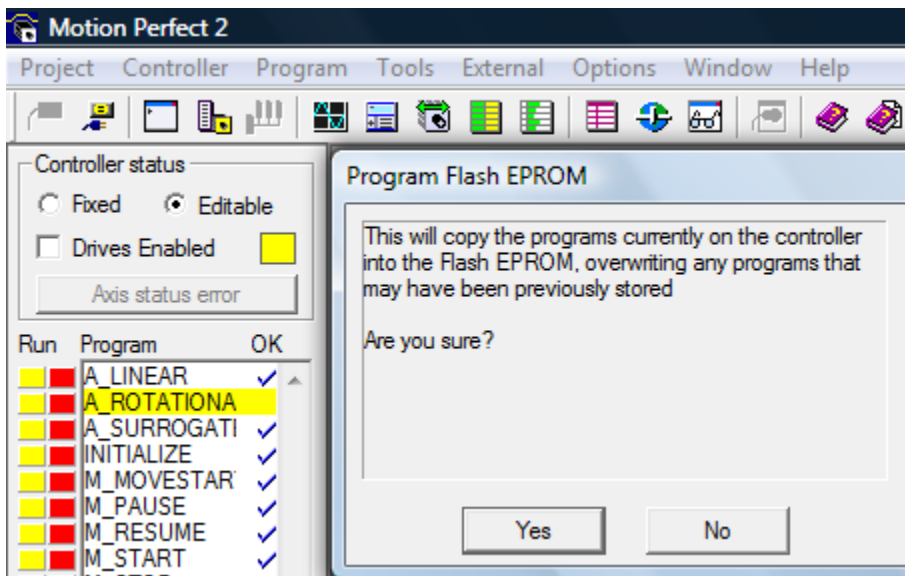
Motion Perfect 2

Project Controller Program Tools External Options Window Help

Controller status
Fixed Editable
Drives Enabled
Axis status error

Run Program OK
A_LINEAR ✓
A_ROTATIONA
A_SURROGATI ✓
INITIALIZE ✓
M_MOVESTAR' ✓
M_PAUSE ✓
M_RESUME ✓
M_START ✓

Program Flash EPROM

This will copy the programs currently on the controller into the Flash EPROM, overwriting any programs that may have been previously stored

Are you sure?

Yes No